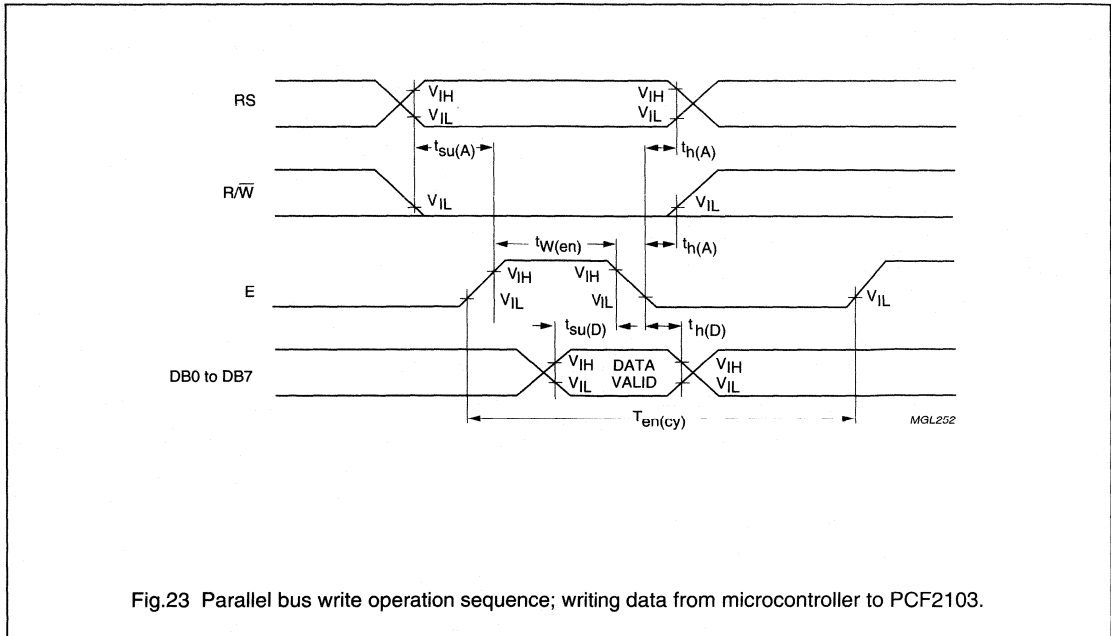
RS

$V_{IH}$

$V_{IL}$

$V_{IH}$

$V_{IL}$

$t_{su(A)}$

$t_{h(A)}$

$R/\overline{W}$

$V_{IL}$

$V_{IL}$

$t_{W(en)}$

$t_{h(A)}$

E

$V_{IH}$

$V_{IL}$

$V_{IH}$

$V_{IL}$

$V_{IL}$

$t_{su(D)}$

$t_{h(D)}$

DB0 to DB7

$V_{IH}$

$V_{IL}$

DATA VALID

$V_{IH}$

$V_{IL}$

$T_{en(cy)}$

MGL252

Fig.23 Parallel bus write operation sequence; writing data from microcontroller to PCF2103.